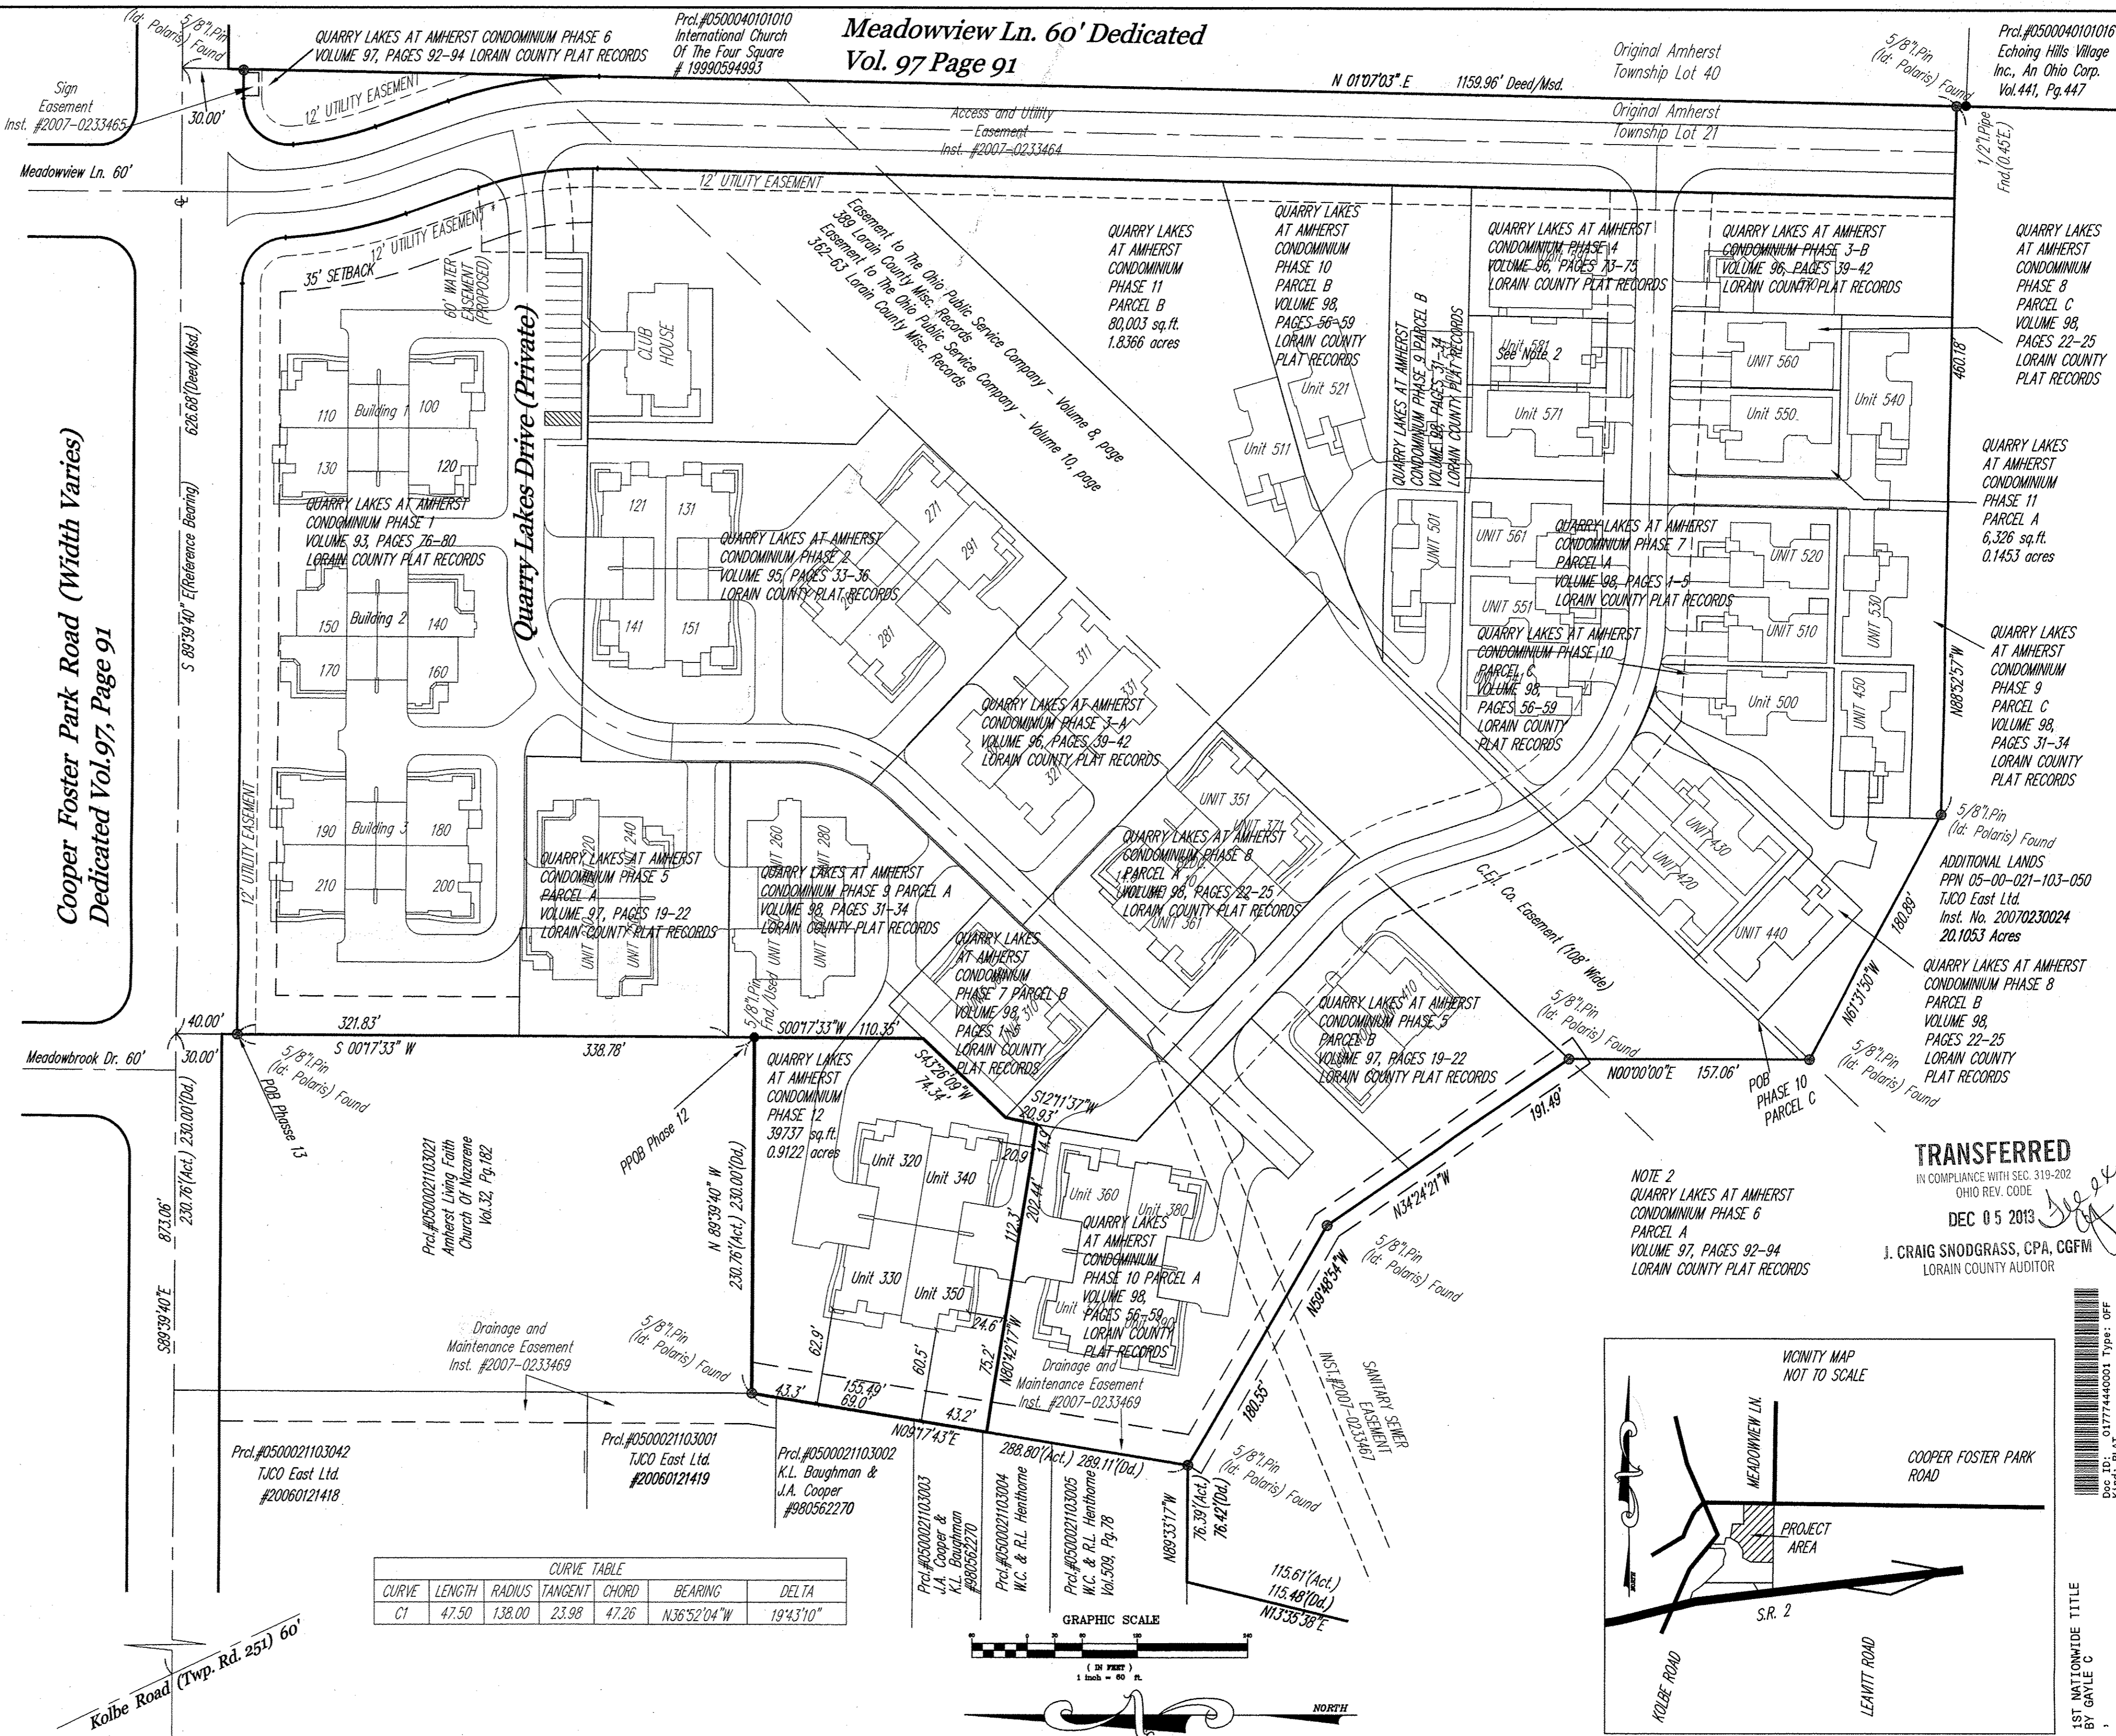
Meadowview Ln. 60' Dedicated
Vol. 97 Page 91

5/8" Pin (Id: Polaris) Found

QUARRY LAKES AT AMHERST CONDOMINIUM PHASE 6
VOLUME 97, PAGES 92–94 LORAIN COUNTY PLAT RECORDS

Prcl.#0500040101010
International Church
Of The Four Square
# 19990594993

Sign Easement
Inst. #2007–0233465

30.00'

12' UTILITY EASEMENT

Access and Utility Easement
Inst. #2007–0233464

N 01°07'03" E 1159.96' Deed/Msd.

Original Amherst Township Lot 40
Original Amherst Township Lot 21

5/8" Pin (Id: Polaris) Found

Prcl.#0500040101016
Echoing Hills Village Inc., An Ohio Corp.
Vol.441, Pg.447

1/2" Pipe Fnd.(0.45'E.)

Meadowview Ln. 60'

12' UTILITY EASEMENT

12' UTILITY EASEMENT

35' SETBACK

60' WATER EASEMENT (PROPOSED)

CLUB HOUSE

Quarry Lakes Drive (Private)

Easement to The Ohio Public Service Company – Volume 8, page 389 Lorain County Misc. Records
Easement to The Ohio Public Service Company – Volume 10, page 362–63 Lorain County Misc. Records

QUARRY LAKES AT AMHERST CONDOMINIUM PHASE 11 PARCEL B
80,003 sq.ft.
1.8366 acres

QUARRY LAKES AT AMHERST CONDOMINIUM PHASE 10 PARCEL B VOLUME 98, PAGES 56–59 LORAIN COUNTY PLAT RECORDS

QUARRY LAKES AT AMHERST CONDOMINIUM PHASE 4
VOLUME 96, PAGES 73–75
LORAIN COUNTY PLAT RECORDS

QUARRY LAKES AT AMHERST CONDOMINIUM PHASE 3–B
VOLUME 96, PAGES 39–42
LORAIN COUNTY PLAT RECORDS

QUARRY LAKES AT AMHERST CONDOMINIUM PHASE 8 PARCEL C VOLUME 98, PAGES 22–25 LORAIN COUNTY PLAT RECORDS

Cooper Foster Park Road (Width Varies)
Dedicated Vol.97, Page 91

626.68'(Deed/Msd.)
S 89°39'40" E(Reference Bearing)

110 Building 1 100
130 120

QUARRY LAKES AT AMHERST CONDOMINIUM PHASE 1
VOLUME 93, PAGES 76–80
LORAIN COUNTY PLAT RECORDS

150 Building 2 140
170 160

190 Building 3 180
210 200

12' UTILITY EASEMENT

121 131
141 151

QUARRY LAKES AT AMHERST CONDOMINIUM PHASE 2
VOLUME 95, PAGES 33–36
LORAIN COUNTY PLAT RECORDS

271 291 281 311 331 321

QUARRY LAKES AT AMHERST CONDOMINIUM PHASE 3–A
VOLUME 96, PAGES 39–42
LORAIN COUNTY PLAT RECORDS

Unit 521 Unit 511

QUARRY LAKES AT AMHERST CONDOMINIUM PHASE 9 PARCEL B VOLUME 98, PAGES 31–34 LORAIN COUNTY PLAT RECORDS

Unit 581 See Note 2
Unit 571
UNIT 560 Unit 550 Unit 540

460.18'

QUARRY LAKES AT AMHERST CONDOMINIUM PHASE 11 PARCEL A
6,326 sq.ft.
0.1453 acres

UNIT 501 UNIT 561 UNIT 551

QUARRY LAKES AT AMHERST CONDOMINIUM PHASE 7
PARCEL A
VOLUME 98, PAGES 1–5
LORAIN COUNTY PLAT RECORDS

UNIT 520 UNIT 510 UNIT 530

QUARRY LAKES AT AMHERST CONDOMINIUM PHASE 10
PARCEL C
VOLUME 98,
PAGES 56–59
LORAIN COUNTY PLAT RECORDS

Unit 500 UNIT 450

N88°25'7"W

QUARRY LAKES AT AMHERST CONDOMINIUM PHASE 9 PARCEL C VOLUME 98, PAGES 31–34 LORAIN COUNTY PLAT RECORDS

UNIT 351 UNIT 371

QUARRY LAKES AT AMHERST CONDOMINIUM PHASE 8
PARCEL A
VOLUME 98, PAGES 22–25
LORAIN COUNTY PLAT RECORDS

UNIT 361

UNIT 430 UNIT 420 UNIT 440

5/8" Pin (Id: Polaris) Found

ADDITIONAL LANDS
PPN 05–00–021–103–050
TJCO East Ltd.
Inst. No. 20070230024
20.1053 Acres

180.89'

QUARRY LAKES AT AMHERST CONDOMINIUM PHASE 8 PARCEL B VOLUME 98, PAGES 22–25 LORAIN COUNTY PLAT RECORDS

N61°31'50"W

UNIT 220 UNIT 240 UNIT 260 UNIT 280

QUARRY LAKES AT AMHERST CONDOMINIUM PHASE 5
PARCEL A
VOLUME 97, PAGES 19–22
LORAIN COUNTY PLAT RECORDS

QUARRY LAKES AT AMHERST CONDOMINIUM PHASE 9 PARCEL A
VOLUME 98, PAGES 31–34
LORAIN COUNTY PLAT RECORDS

QUARRY LAKES AT AMHERST CONDOMINIUM PHASE 7 PARCEL B VOLUME 98, PAGES 1–5 LORAIN COUNTY PLAT RECORDS

C.E.I. Co. Easement (108' Wide)

QUARRY LAKES AT AMHERST CONDOMINIUM PHASE 5
PARCEL B
VOLUME 97, PAGES 19–22
LORAIN COUNTY PLAT RECORDS

410

40.00'
321.83'
S 00°17'33" W
338.78'
5/8" Pin Fnd./Used
S00°17'33"W 110.35'
5/8" Pin (Id: Polaris) Found
N00°00'00"E 157.06'
5/8" Pin (Id: Polaris) Found

Meadowbrook Dr. 60'
30.00'

5/8" Pin (Id: Polaris) Found
POB Phase 13

QUARRY LAKES AT AMHERST CONDOMINIUM PHASE 12
39737 sq.ft.
0.9122 acres

S43°26'09"W 74.34'
S12°11'37"W 20.93'

POB PHASE 10 PARCEL C

191.49'

TRANSFERRED
IN COMPLIANCE WITH SEC. 319-202 OHIO REV. CODE
DEC 05 2013
J. CRAIG SNODGRASS, CPA, CGFM
LORAIN COUNTY AUDITOR

873.06'
230.76'(Act.) 230.00'(Dd.)
S89°39'40"E

Prcl.#0500021103021
Amherst Living Faith Church Of Nazarene
Vol.32, Pg.182

PPOB Phase 12

N 89°39'40" W
230.76'(Act.) 230.00'(Dd.)

Unit 320 Unit 340
Unit 330 Unit 350
20.9 14.3 112.3' 202.44'
Unit 360 Unit 380

QUARRY LAKES AT AMHERST CONDOMINIUM PHASE 10 PARCEL A VOLUME 98, PAGES 56–59 LORAIN COUNTY PLAT RECORDS

Unit 390

N34°24'21"W

NOTE 2
QUARRY LAKES AT AMHERST CONDOMINIUM PHASE 6
PARCEL A
VOLUME 97, PAGES 92–94
LORAIN COUNTY PLAT RECORDS

N59°48'54"W
5/8" Pin (Id: Polaris) Found

SANITARY SEWER EASEMENT INST.#2007–0233467

Drainage and Maintenance Easement
Inst. #2007–0233469

5/8" Pin (Id: Polaris) Found

62.9' 60.5' 75.2' 24.6'
N80°42'17"W
43.3' 155.49' 69.0' 43.2'
N09°17'43"E

Drainage and Maintenance Easement
Inst. #2007–0233469

180.55'

5/8" Pin (Id: Polaris) Found

Prcl.#0500021103042
TJCO East Ltd.
#20060121418

Prcl.#0500021103001
TJCO East Ltd.
#20060121419

Prcl.#0500021103002
K.L. Baughman & J.A. Cooper
#980562270

288.80'(Act.) 289.11'(Dd.)

Prcl.#0500021103003
J.A. Cooper & K.L. Baughman
#980562270

Prcl.#0500021103004
W.C. & R.L. Henthorne

Prcl.#0500021103005
W.C. & R.L. Henthorne
Vol.509, Pg.78

N89°33'17"W
76.39'(Act.) 76.42'(Dd.)

115.61'(Act.)
115.48'(Dd.)
N13°35'38"E

| CURVE TABLE | | | | | | |
|---|---|---|---|---|---|---|
| CURVE | LENGTH | RADIUS | TANGENT | CHORD | BEARING | DELTA |
| C1 | 47.50 | 138.00 | 23.98 | 47.26 | N36°52'04"W | 19°43'10" |

GRAPHIC SCALE
0 30 60 120 240
( IN FEET )
1 inch = 60 ft.

NORTH

Kolbe Road (Twp. Rd. 251) 60'

VICINITY MAP
NOT TO SCALE
MEADOWVIEW LN.
COOPER FOSTER PARK ROAD
PROJECT AREA
S.R. 2
KOLBE ROAD
LEAVITT ROAD

1ST NATIONWIDE TITLE
BY GAYLE C
Doc ID: 017774440001 Type: OFF